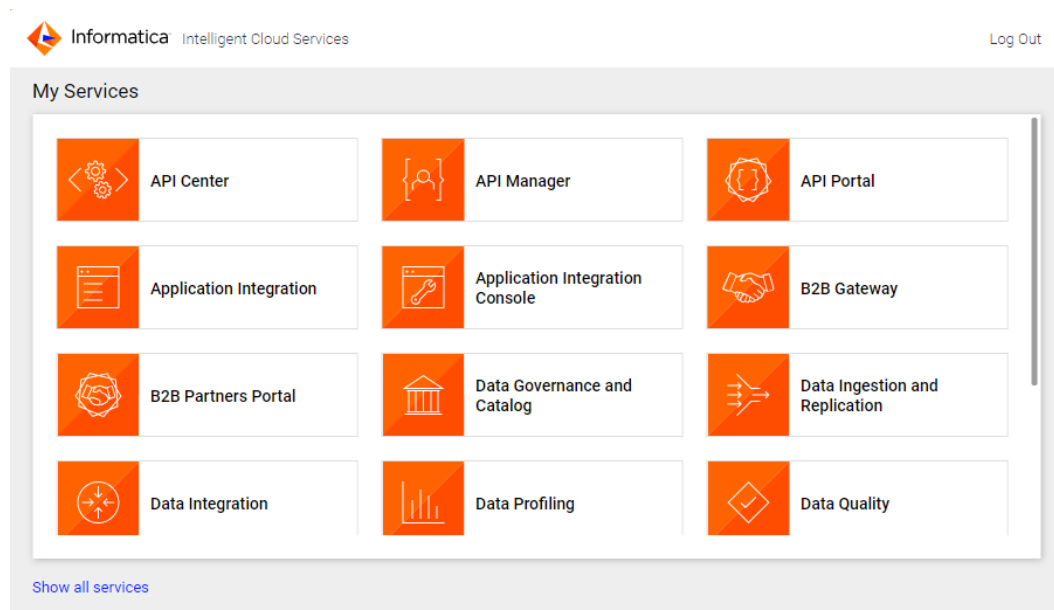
Informatica Intelligent Cloud Services

Log Out

My Services

API Center

API Manager

API Portal

Application Integration

Application Integration Console

B2B Gateway

B2B Partners Portal

Data Governance and Catalog

Data Ingestion and Replication

Data Integration

Data Profiling

Data Quality

Show all services